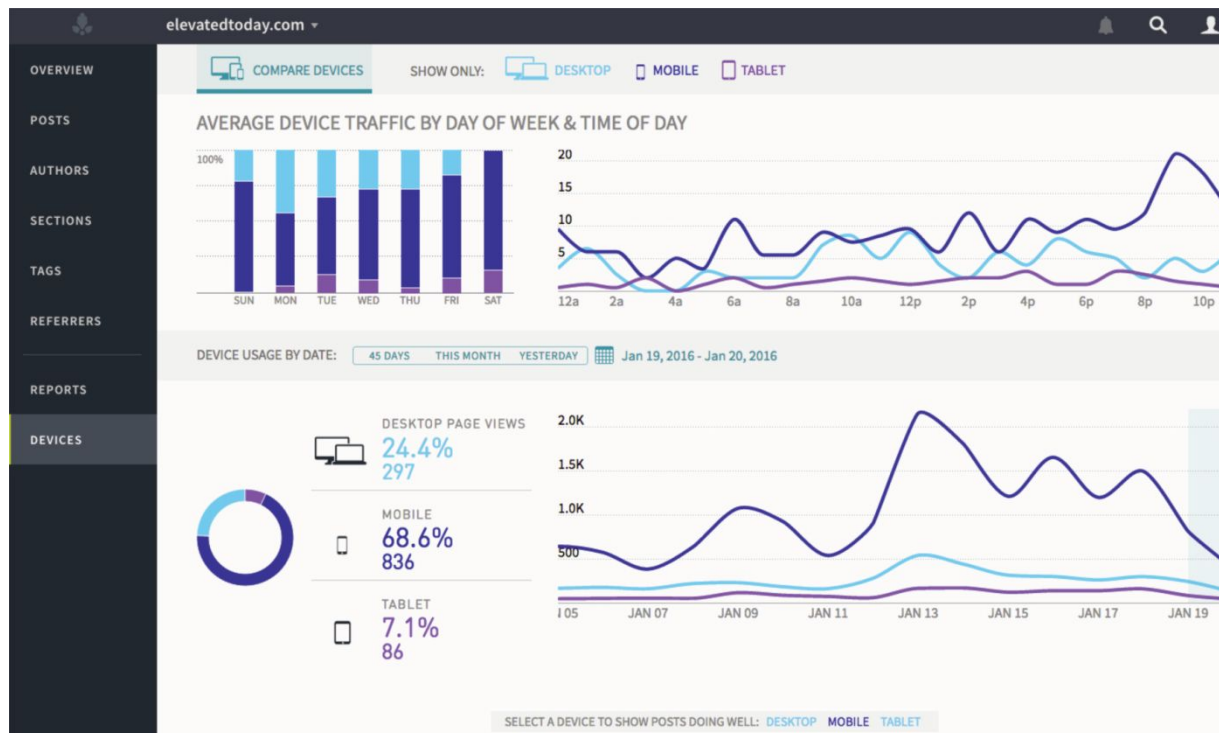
elevatedtoday.com ▾

OVERVIEW
POSTS
AUTHORS
SECTIONS
TAGS
REFERRERS
REPORTS
DEVICES

COMPARE DEVICES
SHOW ONLY: DESKTOP MOBILE TABLET

AVERAGE DEVICE TRAFFIC BY DAY OF WEEK & TIME OF DAY

100%

SUN MON TUE WED THU FRI SAT

20
15
10
5

12a 2a 4a 6a 8a 10a 12p 2p 4p 6p 8p 10p

DEVICE USAGE BY DATE: 45 DAYS THIS MONTH YESTERDAY Jan 19, 2016 - Jan 20, 2016

DESKTOP PAGE VIEWS
24.4%
297

MOBILE
68.6%
836

TABLET
7.1%
86

2.0K
1.5K
1.0K
500

l 05 JAN 07 JAN 09 JAN 11 JAN 13 JAN 15 JAN 17 JAN 19

SELECT A DEVICE TO SHOW POSTS DOING WELL: DESKTOP MOBILE TABLET